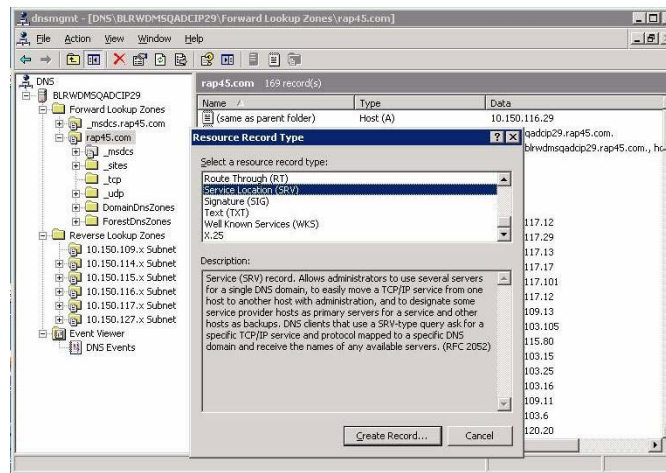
dnsmgmt - [DNS\BLRWDMSQADCIP29\Forward Lookup Zones\rap45.com]

File Action View Window Help

DNS
BLRWDMSQADCIP29
Forward Lookup Zones
_msdcs.rap45.com
rap45.com
_msdcs
_sites
_tcp
_udp
DomainDnsZones
ForestDnsZones
Reverse Lookup Zones
10.150.109.x Subnet
10.150.114.x Subnet
10.150.115.x Subnet
10.150.116.x Subnet
10.150.117.x Subnet
10.150.127.x Subnet
Event Viewer
DNS Events

rap45.com 169 record(s)

| Name | Type | Data |
|---|---|---|
| (same as parent folder) | Host (A) | 10.150.116.29 |
| | | qadcip29.rap45.com. |
| | | blrwdmsqadcip29.rap45.com., h |

117.12
117.29
117.13
117.17
117.101
117.12
109.13
103.105
115.80
103.15
103.25
103.16
109.11
103.6
120.20

Resource Record Type

Select a resource record type:

Route Through (RT)
Service Location (SRV)
Signature (SIG)
Text (TXT)
Well Known Services (WKS)
X.25

Description:

Service (SRV) record. Allows administrators to use several servers for a single DNS domain, to easily move a TCP/IP service from one host to another host with administration, and to designate some service provider hosts as primary servers for a service and other hosts as backups. DNS clients that use a SRV-type query ask for a specific TCP/IP service and protocol mapped to a specific DNS domain and receive the names of any available servers. (RFC 2052)

Create Record... Cancel